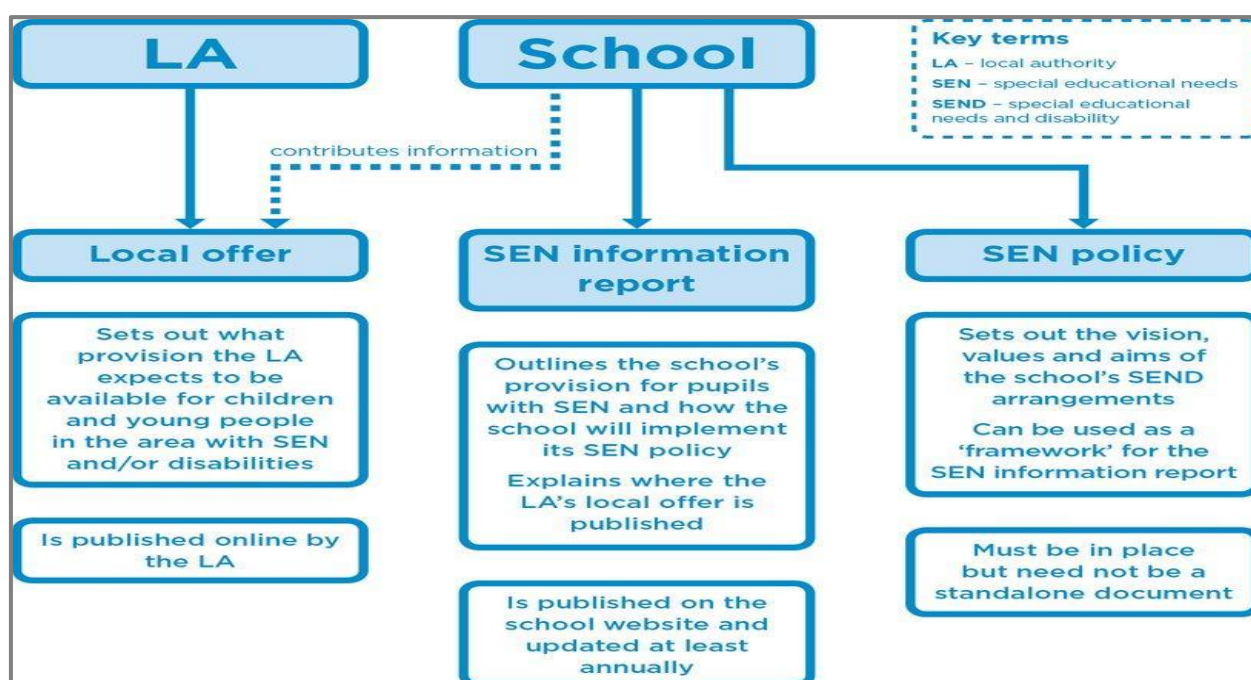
LA

School

Key terms
LA – local authority
SEN – special educational needs
SEND – special educational needs and disability

contributes information

Local offer

Sets out what provision the LA expects to be available for children and young people in the area with SEN and/or disabilities

Is published online by the LA

SEN information report

Outlines the school's provision for pupils with SEN and how the school will implement its SEN policy

Explains where the LA's local offer is published

Is published on the school website and updated at least annually

SEN policy

Sets out the vision, values and aims of the school's SEND arrangements

Can be used as a 'framework' for the SEN information report

Must be in place but need not be a standalone document